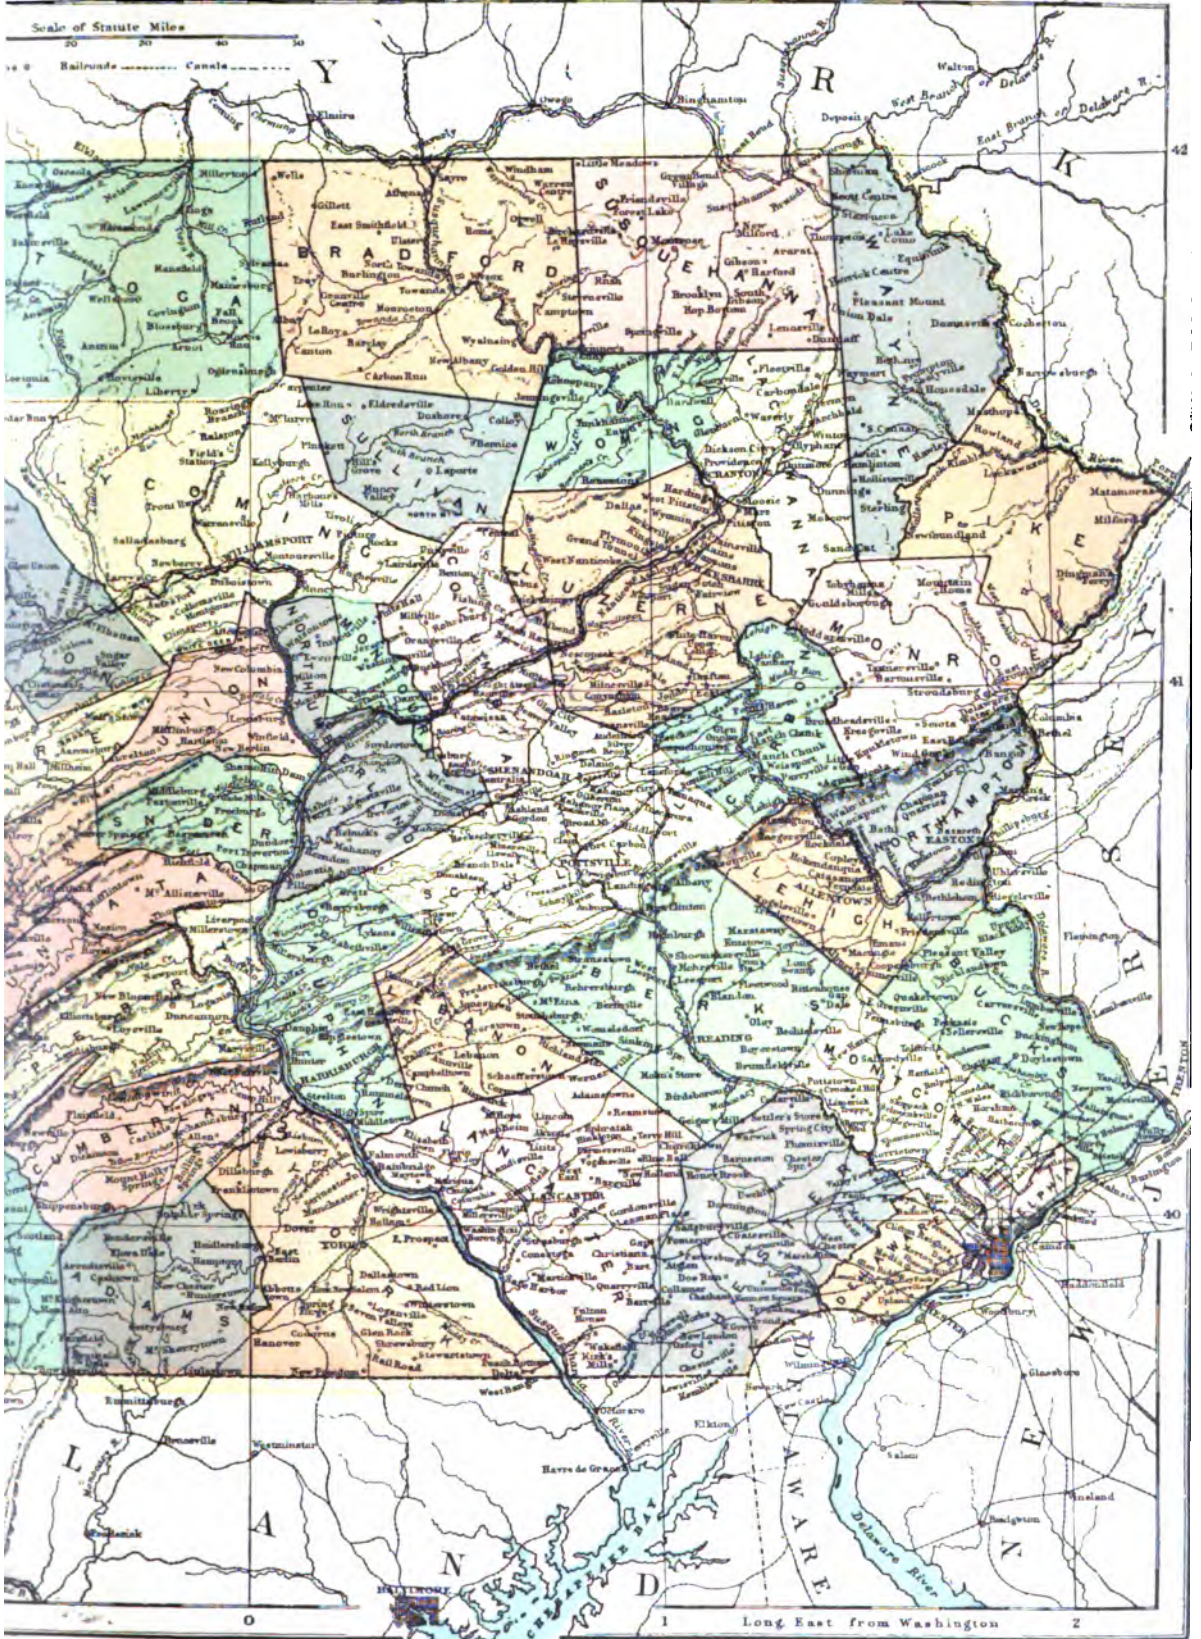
Scale of Statute Miles
20 30 40 50
Railroads Canals

Y R K

42

BRADFORD
SUSQUEHANNA
WAYNE
TIOGA
LYCOMING
SULLIVAN
WYOMING
LACKAWANNA
PIKE
LUZERNE
MONROE
COLUMBIA
MONTOUR
NORTHUMBERLAND
UNION
SNYDER
JUNIATA
PERRY
CARBON
SCHUYLKILL
NORTHAMPTON
LEHIGH
BERKS
BUCKS
MONTGOMERY
DAUPHIN
LEBANON
LANCASTER
CHESTER
DELAWARE
PHILADELPHIA
CUMBERLAND
YORK
ADAMS

Towanda
Montrose
Honesdale
Scranton
Milford
Wilkes Barre
Stroudsburg
Williamsport
Laporte
Bloomsburg
Sunbury
Lewisburg
Mauch Chunk
Pottsville
Shenandoah
Easton
Allentown
Reading
Doylestown
Norristown
Harrisburg
Lebanon
Lancaster
York
Carlisle
Gettysburg
West Chester
Media
Camden
Wilmington
Trenton
Elmira
Binghamton
Owego
Baltimore
Havre de Grace
Elkton
Newark
New Castle
Salem
Westminster
Emmittsburg
Frederick

41

40

L A N D
DELAWARE
NEW JERSEY
CHESAPEAKE BAY
Delaware River
Susquehanna River

0 1 Long East from Washington 2